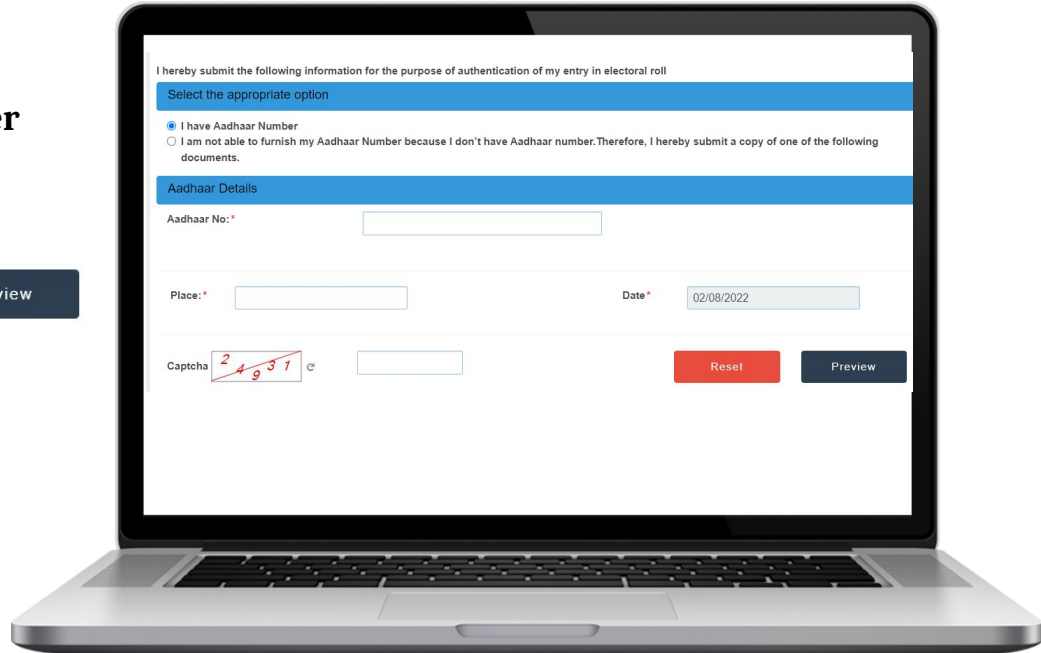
er

view

I hereby submit the following information for the purpose of authentication of my entry in electoral roll

Select the appropriate option

I have Aadhaar Number

I am not able to furnish my Aadhaar Number because I don't have Aadhaar number.Therefore, I hereby submit a copy of one of the following documents.

Aadhaar Details

Aadhaar No:*

Place:*

Date*

02/08/2022

Captcha

24931

Reset

Preview